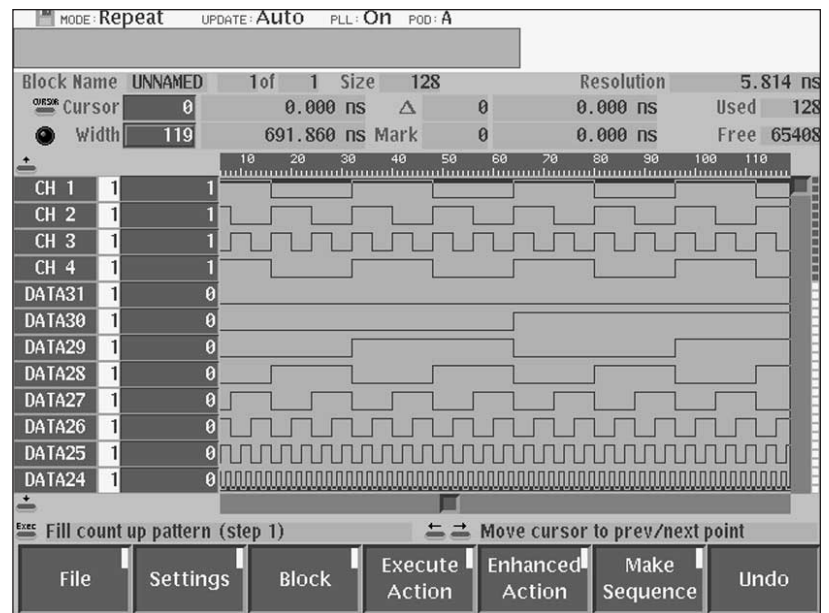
MODE: Repeat UPDATE: Auto PLL: On POD: A

Block Name UNNAMED 1of 1 Size 128 Resolution 5.814 ns
CURSOR Cursor 0 0.000 ns △ 0 0.000 ns Used 128
Width 119 691.860 ns Mark 0 0.000 ns Free 65408

10 20 30 40 50 60 70 80 90 100 110

| | | |
|---|---|---|
| CH 1 | 1 | 1 |
| CH 2 | 1 | 1 |
| CH 3 | 1 | 1 |
| CH 4 | 1 | 1 |
| DATA31 | 1 | 0 |
| DATA30 | 1 | 0 |
| DATA29 | 1 | 0 |
| DATA28 | 1 | 0 |
| DATA27 | 1 | 0 |
| DATA26 | 1 | 0 |
| DATA25 | 1 | 0 |
| DATA24 | 1 | 0 |

Exec Fill count up pattern (step 1) Move cursor to prev/next point

File Settings Block Execute Action Enhanced Action Make Sequence Undo